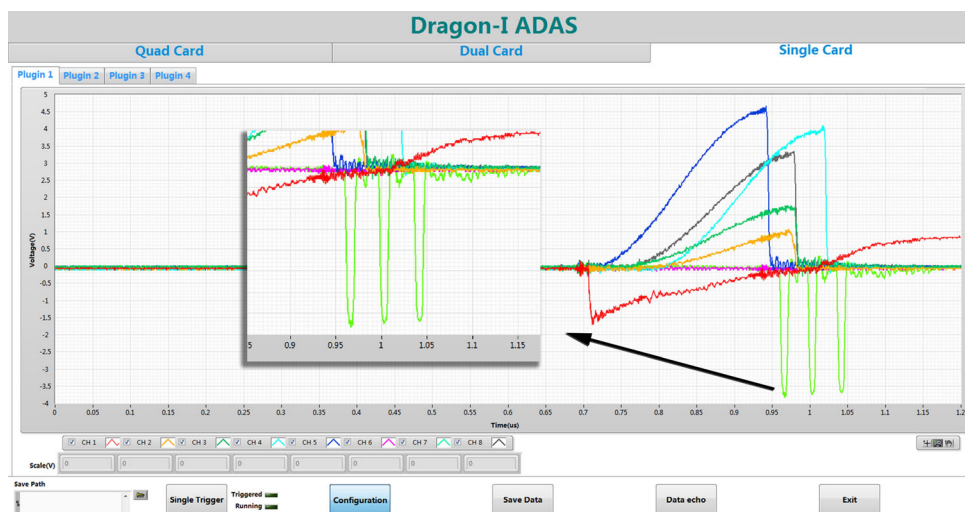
Dragon-I ADAS

Quad Card

Dual Card

Single Card

Plugin 1

Plugin 2

Plugin 3

Plugin 4

Voltage(V)

5
4.5
4
3.5
3
2.5
2
1.5
1
0.5
0
-0.5
-1
-1.5
-2
-2.5
-3
-3.5
-4

0 0.05 0.1 0.15 0.2 0.25 0.3 0.35 0.4 0.45 0.5 0.55 0.6 0.65 0.7 0.75 0.8 0.85 0.9 0.95 1 1.05 1.1 1.15 1.2

Time(us)

.5 0.9 0.95 1 1.05 1.1 1.15

CH 1

CH 2

CH 3

CH 4

CH 5

CH 6

CH 7

CH 8

Scale(V)

0 0 0 0 0 0 0 0

Save Path

Single Trigger

Triggered

Running

Configuration

Save Data

Data echo

Exit